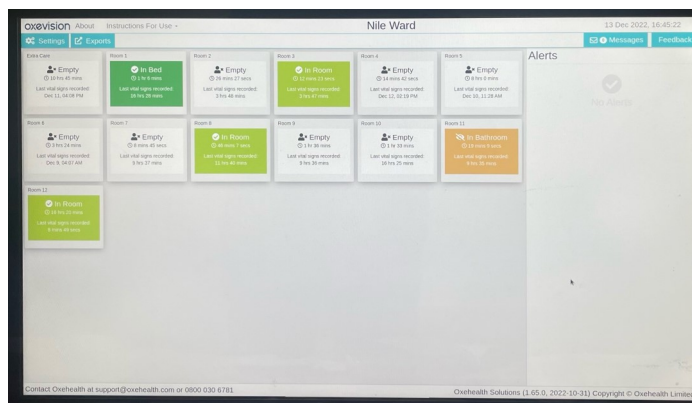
oxevision About Instructions For Use ▾

Nile Ward

13 Dec 2022, 16:45:22

Settings Exports

Messages Feedback

Extra Care
Empty
10 hrs 45 mins
Last vital signs recorded Dec 12, 04:08 PM

Room 1
In Bed
1 hr 9 mins
Last vital signs recorded 18 hrs 28 mins

Room 2
Empty
26 mins 27 secs
Last vital signs recorded 3 hrs 48 mins

Room 3
In Room
11 mins 14 secs
Last vital signs recorded 3 hrs 47 mins

Room 4
Empty
14 mins 42 secs
Last vital signs recorded Dec 12, 02:19 PM

Room 5
Empty
8 hrs 0 mins
Last vital signs recorded Dec 10, 11:28 AM

Room 6
Empty
3 hrs 24 mins
Last vital signs recorded Dec 9, 04:07 AM

Room 7
Empty
6 mins 40 secs
Last vital signs recorded 8 hrs 37 mins

Room 8
In Room
48 mins 7 secs
Last vital signs recorded 11 hrs 48 mins

Room 9
Empty
1 hr 36 mins
Last vital signs recorded 9 hrs 39 mins

Room 10
Empty
1 hr 59 mins
Last vital signs recorded 16 hrs 25 mins

Room 11
In Bathroom
15 mins 5 secs
Last vital signs recorded 9 hrs 38 mins

Room 12
In Room
16 hrs 11 mins
Last vital signs recorded 6 hrs 39 mins

Alerts

No Alerts

Contact Oxehealth at support@oxehealth.com or 0800 030 6781

Oxehealth Solutions (1.65.0, 2022-10-31) Copyright © Oxehealth Limited